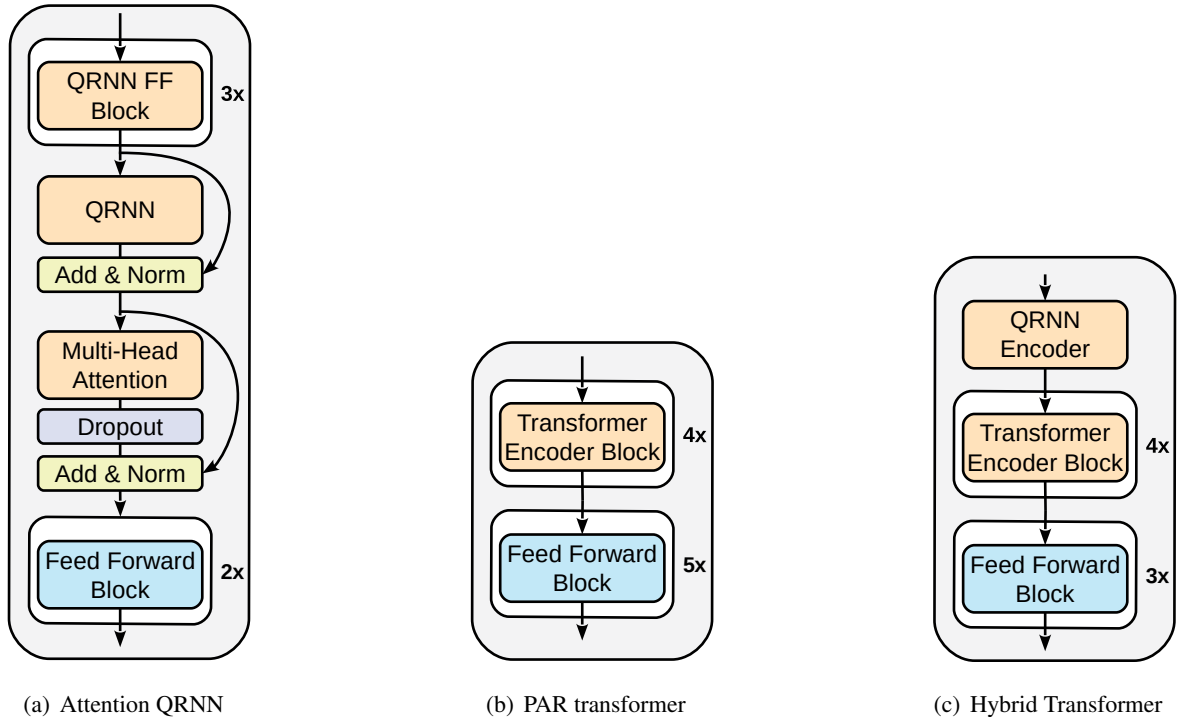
QRNN FF Block
3x
QRNN
Add & Norm
Multi-Head Attention
Dropout
Add & Norm
Feed Forward Block
2x

(a) Attention QRNN

Transformer Encoder Block
4x
Feed Forward Block
5x

(b) PAR transformer

QRNN Encoder
Transformer Encoder Block
4x
Feed Forward Block
3x

(c) Hybrid Transformer